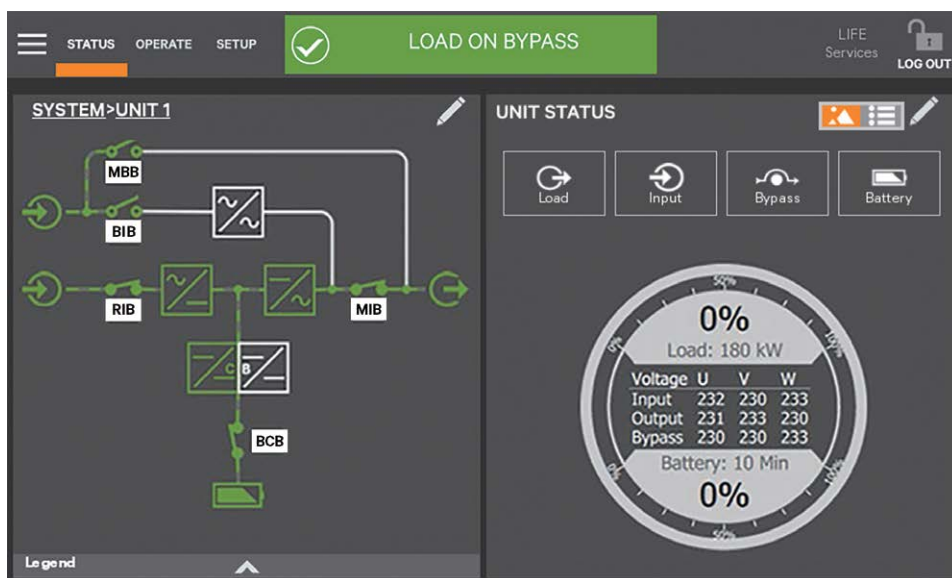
STATUS OPERATE SETUP

LOAD ON BYPASS

LIFE Services

LOG OUT

SYSTEM>UNIT 1

MBB

BIB

RIB

MIB

C B

BCB

Legend

UNIT STATUS

Load

Input

Bypass

Battery

50%

0%

Load: 180 kW

| Voltage | U | V | W |
|---|---|---|---|
| Input | 232 | 230 | 233 |
| Output | 231 | 233 | 230 |
| Bypass | 230 | 230 | 233 |

Battery: 10 Min

0%

50%